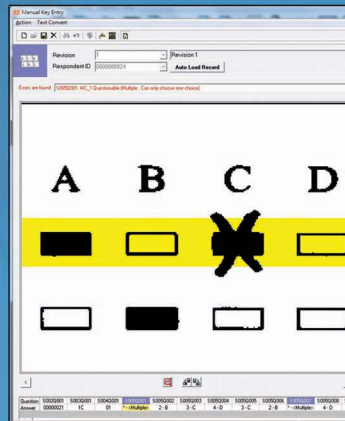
Manual Key Entry
Action Text Convert

Revision 1 Revision 1
Respondent ID 0000000024 Auto Load Record

Errors are found S0050001 MC_1 Questionable (Multiple : Can only choose one choice)

A B C D

| Question | S0030001 | S0030001 | S0040001 | S0050001 | S0050002 | S0050003 | S0050004 | S0050005 | S0050006 | S0050007 | S0050008 |
|---|---|---|---|---|---|---|---|---|---|---|---|
| Answer | 00000021 | 1C | 01 | * <Multiple> | 2 - B | 3 - C | 4 - D | 3 - C | 2 - B | * <Multiple> | 4 - D |